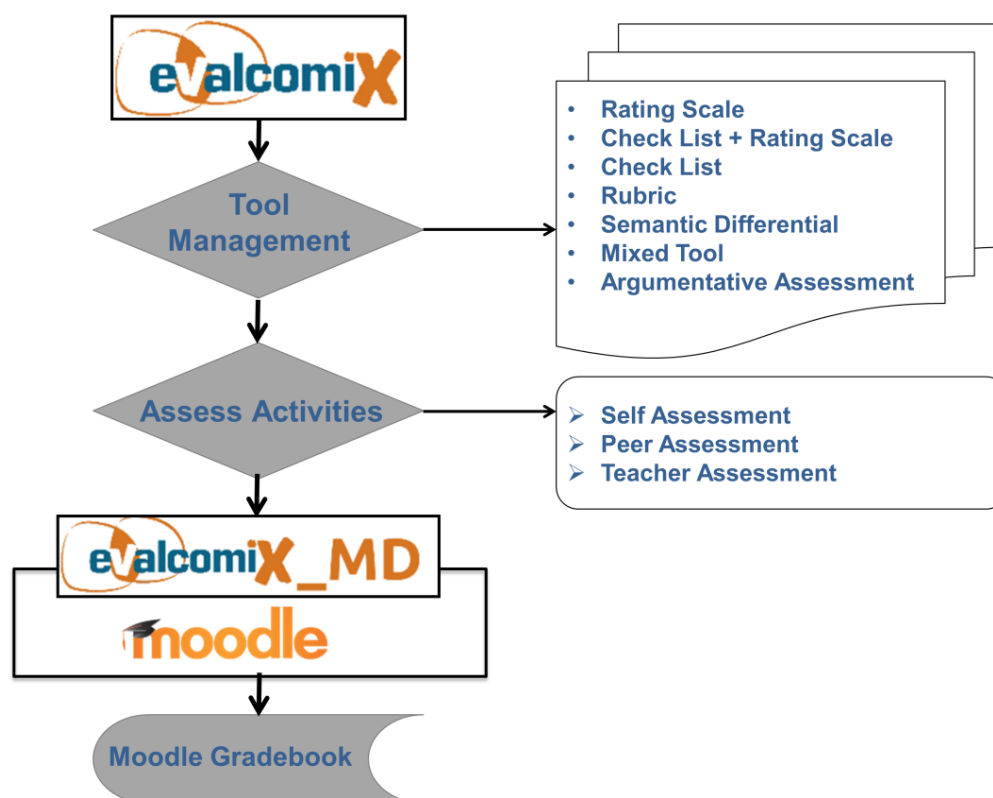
evalcomiX

Tool Management

- Rating Scale
- Check List + Rating Scale
- Check List
- Rubric
- Semantic Differential
- Mixed Tool
- Argumentative Assessment

Assess Activities

- Self Assessment
- Peer Assessment
- Teacher Assessment

evalcomiX_MD

moodle

Moodle Gradebook